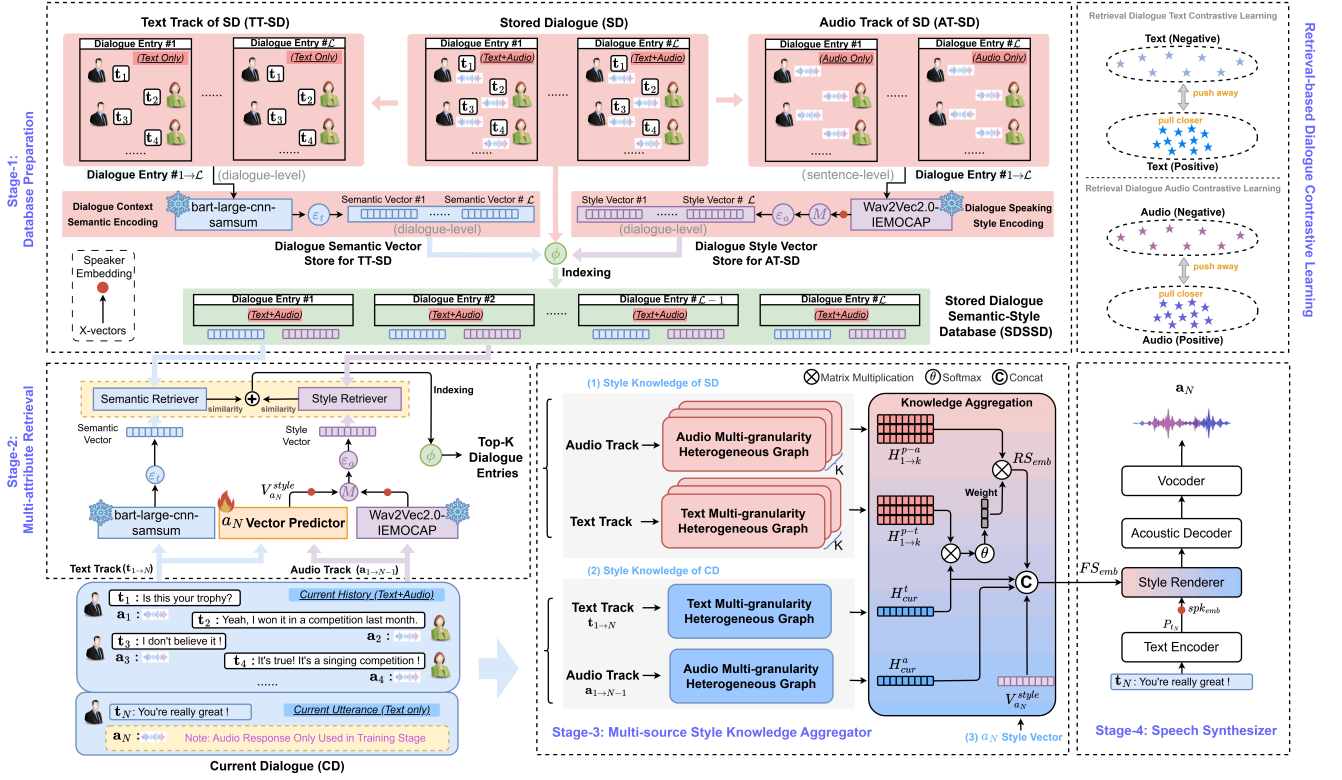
Stage-1: Database Preparation

Text Track of SD (TT-SD)

Dialogue Entry #1
(Text Only)
$t_1$ $t_2$ $t_3$ $t_4$
......

Dialogue Entry #$\mathcal{L}$
(Text Only)
$t_1$ $t_2$ $t_3$ $t_4$
......

......

Stored Dialogue (SD)

Dialogue Entry #1
(Text+Audio)
$t_1$ $t_2$ $t_3$ $t_4$
......

Dialogue Entry #$\mathcal{L}$
(Text+Audio)
$t_1$ $t_2$ $t_3$ $t_4$
......

......

Audio Track of SD (AT-SD)

Dialogue Entry #1
(Audio Only)
......

Dialogue Entry #$\mathcal{L}$
(Audio Only)
......

......

Dialogue Entry #1→$\mathcal{L}$ (dialogue-level)

(sentence-level) Dialogue Entry #1→$\mathcal{L}$

Dialogue Context Semantic Encoding
bart-large-cnn-samsum
$\varepsilon_t$
Semantic Vector #1 ...... Semantic Vector # $\mathcal{L}$
(dialogue-level)
Dialogue Semantic Vector Store for TT-SD

Style Vector #1 ...... Style Vector # $\mathcal{L}$
(dialogue-level)
$\varepsilon_a$ $M$
Wav2Vec2.0-IEMOCAP
Dialogue Speaking Style Encoding
Dialogue Style Vector Store for AT-SD

$\phi$
Indexing

Speaker Embedding
X-vectors

Dialogue Entry #1 (Text+Audio)
Dialogue Entry #2 (Text+Audio)
......
Dialogue Entry #$\mathcal{L}-1$ (Text+Audio)
Dialogue Entry #$\mathcal{L}$ (Text+Audio)

Stored Dialogue Semantic-Style Database (SDSSD)

Retrieval-based Dialogue Contrastive Learning

Retrieval Dialogue Text Contrastive Learning
Text (Negative)
push away
pull closer
Text (Positive)

Retrieval Dialogue Audio Contrastive Learning
Audio (Negative)
push away
pull closer
Audio (Positive)

Stage-2: Multi-attribute Retrieval

Semantic Retriever
similarity
$\oplus$
similarity
Style Retriever
Indexing
Semantic Vector
Style Vector
$\varepsilon_t$
$\varepsilon_a$
$\phi$
Top-K Dialogue Entries
$V^{style}_{a_N}$
$M$
bart-large-cnn-samsum
$a_N$ Vector Predictor
Wav2Vec2.0-IEMOCAP
Text Track ($t_{1\to N}$)
Audio Track ($a_{1\to N-1}$)

$t_1$ : Is this your trophy?
Current History (Text+Audio)
$a_1$
$t_2$ : Yeah, I won it in a competition last month.
$a_2$
$t_3$ : I don't believe it !
$a_3$
$t_4$ : It's true! It's a singing competition !
$a_4$
......

$t_N$ : You're really great !
Current Utterance (Text only)
$a_N$
Note: Audio Response Only Used in Training Stage

Current Dialogue (CD)

Matrix Multiplication $\theta$ Softmax C Concat

(1) Style Knowledge of SD
Audio Track
Audio Multi-granularity Heterogeneous Graph
K
Text Track
Text Multi-granularity Heterogeneous Graph
K

(2) Style Knowledge of CD
Text Track $t_{1\to N}$
Text Multi-granularity Heterogeneous Graph
Audio Track $a_{1\to N-1}$
Audio Multi-granularity Heterogeneous Graph

Knowledge Aggregation
$H^{p-a}_{1\to k}$
$RS_{emb}$
Weight
$H^{p-t}_{1\to k}$
$\theta$
$H^{t}_{cur}$
C
$H^{a}_{cur}$
$V^{style}_{a_N}$

Stage-3: Multi-source Style Knowledge Aggregator
(3) $a_N$ Style Vector

$\mathbf{a}_N$
Vocoder
Acoustic Decoder
$FS_{emb}$
Style Renderer
$spk_{emb}$
$P_{t_N}$
Text Encoder
$t_N$ : You're really great !

Stage-4: Speech Synthesizer